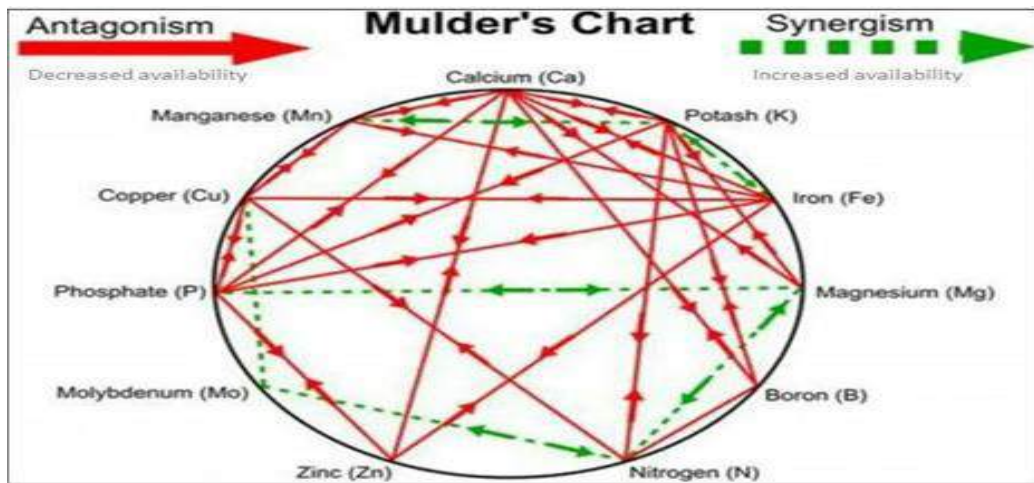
Antagonism

Decreased availability

Mulder's Chart

Synergism

Increased availability

Calcium (Ca)

Manganese (Mn)

Potash (K)

Copper (Cu)

Iron (Fe)

Phosphate (P)

Magnesium (Mg)

Molybdenum (Mo)

Boron (B)

Zinc (Zn)

Nitrogen (N)